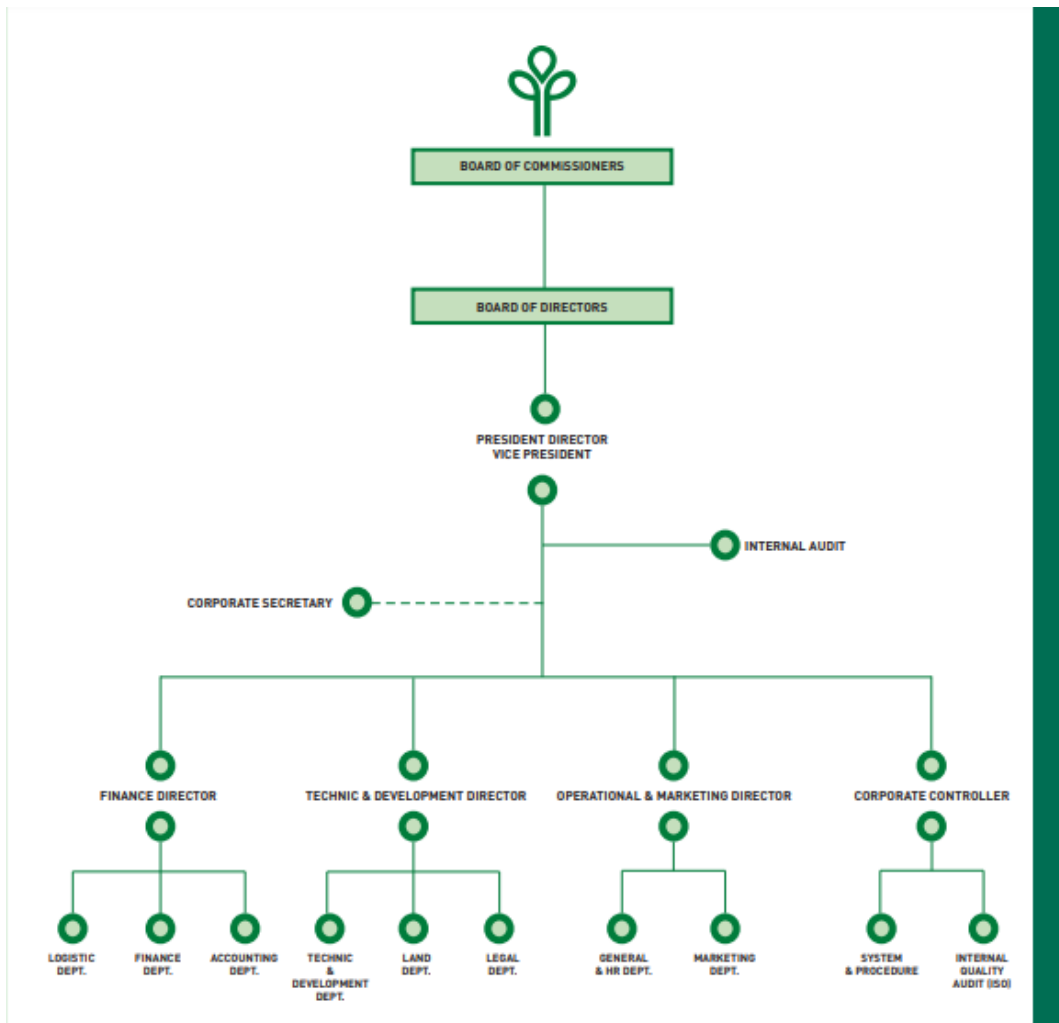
BOARD OF COMMISSIONERS

BOARD OF DIRECTORS

PRESIDENT DIRECTOR
VICE PRESIDENT

INTERNAL AUDIT

CORPORATE SECRETARY

FINANCE DIRECTOR

TECHNIC & DEVELOPMENT DIRECTOR

OPERATIONAL & MARKETING DIRECTOR

CORPORATE CONTROLLER

LOGISTIC DEPT.

FINANCE DEPT.

ACCOUNTING DEPT.

TECHNIC & DEVELOPMENT DEPT.

LAND DEPT.

LEGAL DEPT.

GENERAL & HR DEPT.

MARKETING DEPT.

SYSTEM & PROCEDURE

INTERNAL QUALITY AUDIT (ISO)